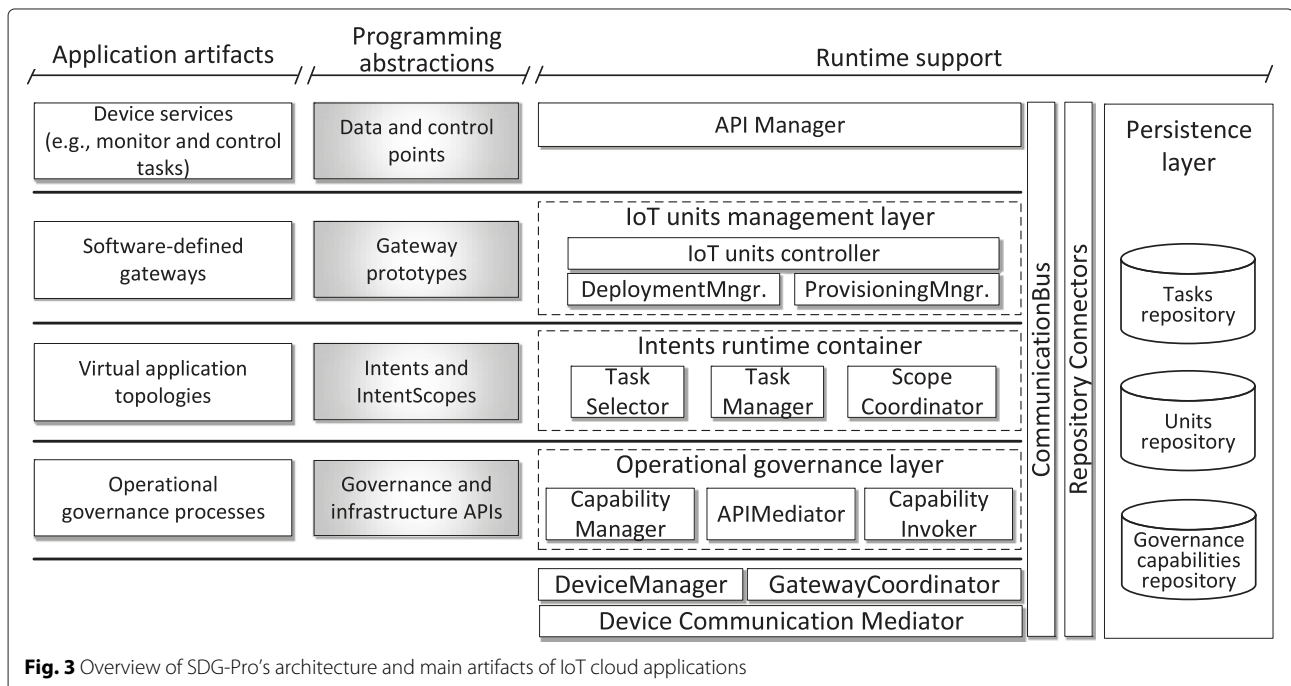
Application artifacts

Programming abstractions

Runtime support

Device services (e.g., monitor and control tasks)

Data and control points

API Manager

CommunicationBus

Repository Connectors

Persistence layer

Software-defined gateways

Gateway prototypes

IoT units management layer

IoT units controller

DeploymentMngr.

ProvisioningMngr.

Tasks repository

Virtual application topologies

Intents and IntentScopes

Intents runtime container

Task Selector

Task Manager

Scope Coordinator

Units repository

Operational governance processes

Governance and infrastructure APIs

Operational governance layer

Capability Manager

APIMediator

Capability Invoker

Governance capabilities repository

DeviceManager

GatewayCoordinator

Device Communication Mediator

**Fig. 3** Overview of SDG-Pro's architecture and main artifacts of IoT cloud applications